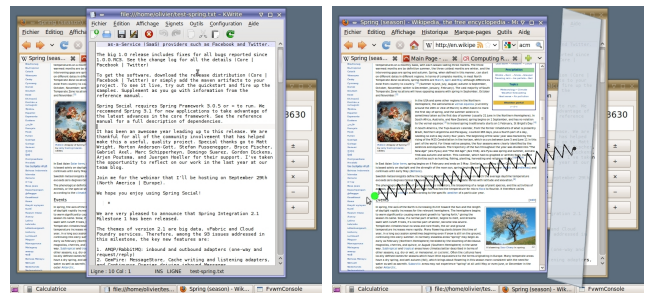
file:///home/olivier/test-spring.txt - KWrite

Fichier Édition Affichage Signets Outils Configuration Aide

se-a-Service (SaaS) providers such as Facebook and Twitter.

The big 1.0 release includes fixes for all bugs reported since 1.0.0.RC3. See the change log for all the details (Core | Facebook | Twitter).

To get the software, download the release distribution (Core | Facebook | Twitter) or simply add the maven artifacts to your project. To see it live, try out the quickstart and fire up the samples. Supplement as you go with information from the reference manual.

Spring Social requires Spring Framework 3.0.5+ or to run. We recommend Spring 3.1 for new applications to take advantage of the latest advances in the core framework. See the reference manual for a full description of dependencies.

It has been an awesome year leading up to this release. We are thankful for all of the community involvement that has helped make this a useful, quality project. Special thanks go to Matt Wright, Morten Andersen-Gott, Stefan Mussenegger, Bruce Fischer, Gabriel Axel, Marc Ortiz, Doug Haber, Vlad Heraru, Gordon Dickens, Arjen Poutsma, and Juergen Hoeller for their support. I've taken the opportunity to reflect on our work in the last year at our SpringOne 2GX...

Join me for the webinar that I'll be hosting on September 29th (North America | Europe).

We hope you enjoy using Spring Social!

We are very pleased to announce that Spring Integration 2.1 Milestone 1 has been released.

The themes of version 2.1 are big data, vFabric and Cloud Foundry services. Therefore, among the 50 issues addressed in this milestone, the key new features are:

1. AMQP/RabbitMQ: inbound and outbound adapters (one-way and request/reply)
2. GemFire: MessageStore, Cache writing and Listening adapters.

Ligne : 10 Col : 1 INS LIGNE test-spring.txt

3630

3630

Spring (season) - Wikipedia, the free encyclopedia - M

Fichier Édition Affichage Historique Marque-pages Outils Aide

http://en.wikipe

acm

Spring (season) - W...
Main Page -...
Computing R...

Calculatrice
file:///home/olivier/tes
Spring (season) - Wiki
PwvmConsole

Calculatrice
file:///home/olivier/tes
Spring (season) - Wiki
PwvmConsole